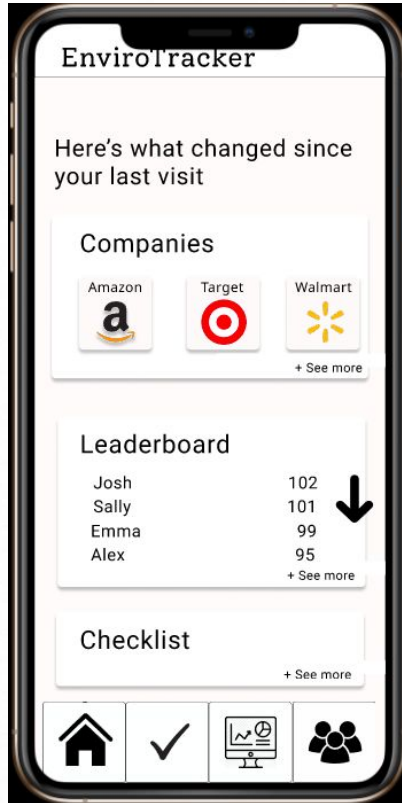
EnviroTracker

Here's what changed since your last visit

Companies

Amazon
a

Target

Walmart

+ See more

Leaderboard

| Josh | 102 |
|---|---|
| Sally | 101 |
| Emma | 99 |
| Alex | 95 |

+ See more

Checklist

+ See more